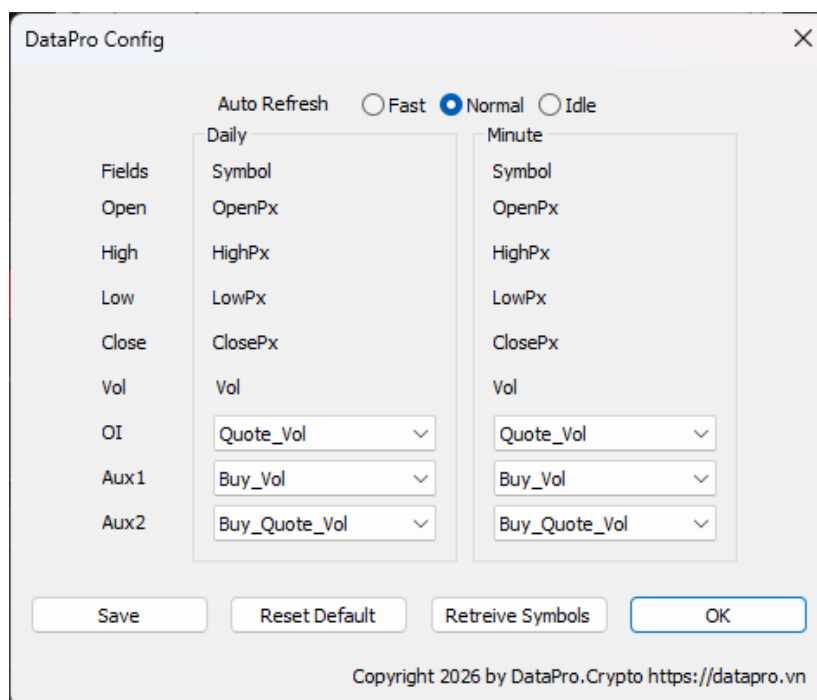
DataPro Config

Auto Refresh Fast Normal Idle

Fields
Open
High
Low
Close
Vol
OI
Aux1
Aux2

Daily
Symbol
OpenPx
HighPx
LowPx
ClosePx
Vol
Quote_Vol
Buy_Vol
Buy_Quote_Vol

Minute
Symbol
OpenPx
HighPx
LowPx
ClosePx
Vol
Quote_Vol
Buy_Vol
Buy_Quote_Vol

Save Reset Default Retreive Symbols OK

Copyright 2026 by DataPro.Crypto https://datapro.vn